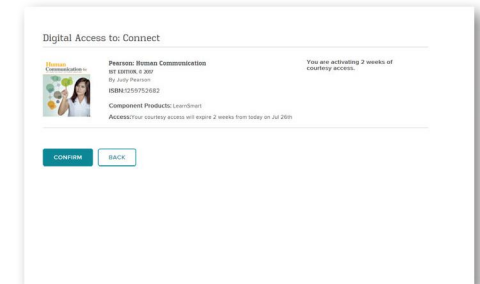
Digital Access to: Connect

Human Communication

Pearson: Human Communication
1ST EDITION, © 2017
By Judy Pearson
ISBN:1259752682

Component Products: LearnSmart

Access:Your courtesy access will expire 2 weeks from today on Jul 26th

You are activating 2 weeks of courtesy access.

CONFIRM
BACK